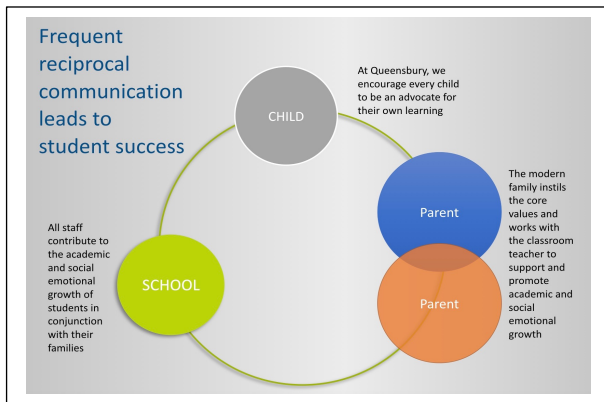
Frequent reciprocal communication leads to student success

CHILD

At Queensbury, we encourage every child to be an advocate for their own learning

Parent

Parent

The modern family instils the core values and works with the classroom teacher to support and promote academic and social emotional growth

SCHOOL

All staff contribute to the academic and social emotional growth of students in conjunction with their families